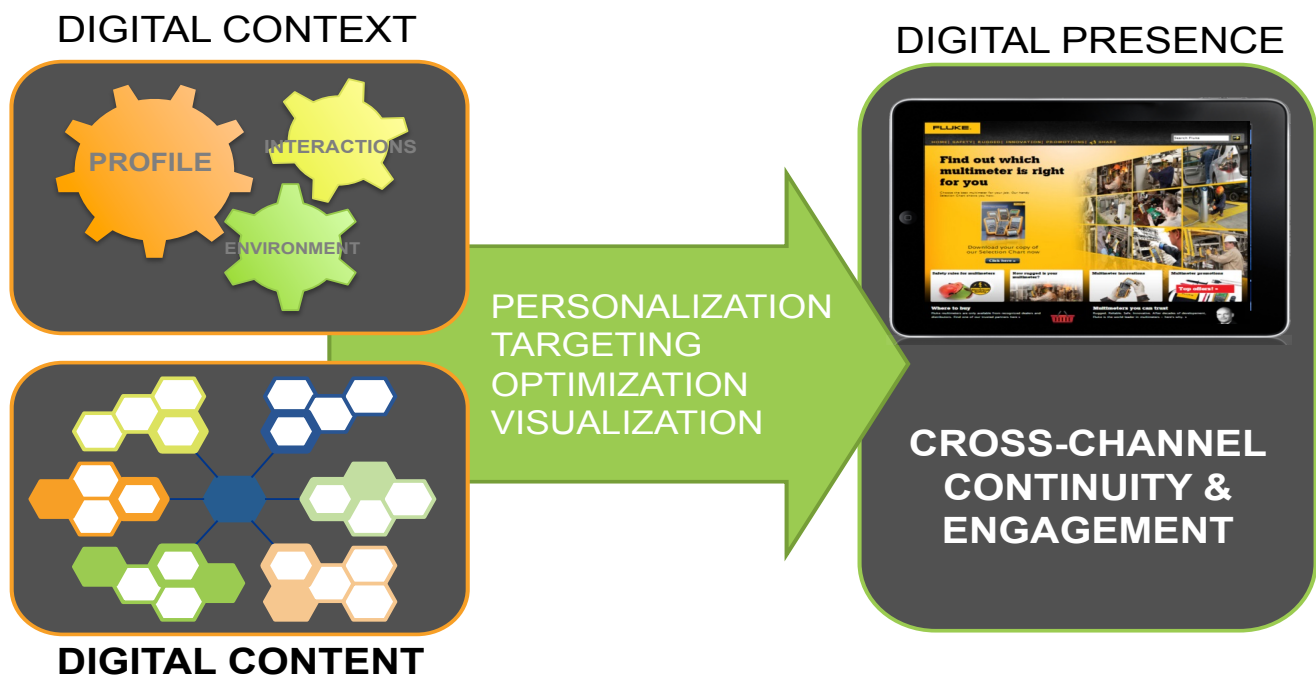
DIGITAL CONTEXT

PROFILE

INTERACTIONS

ENVIRONMENT

DIGITAL CONTENT

PERSONALIZATION
TARGETING
OPTIMIZATION
VISUALIZATION

DIGITAL PRESENCE

FLUKE

Find out which multimeter is right for you

Download your copy of our Selection Chart now

Top offers!

Where to buy

Multimeters you can trust

CROSS-CHANNEL CONTINUITY & ENGAGEMENT